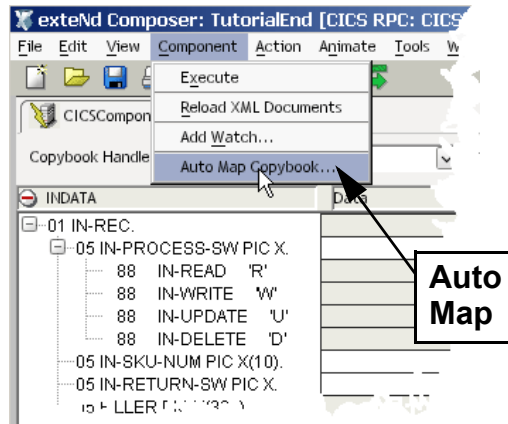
exteNd Composer: TutorialEnd [CICS RPC: CICS

File Edit View Component Action Animate Tools W

Execute
Reload XML Documents
Add Watch...
Auto Map Copybook...

CICSCompon

Copybook Handle

INDATA

Data

01 IN-REC.
05 IN-PROCESS-SW PIC X.
88 IN-READ 'R'
88 IN-WRITE 'W'
88 IN-UPDATE 'U'
88 IN-DELETE 'D'
05 IN-SKU-NUM PIC X(10).
05 IN-RETURN-SW PIC X.
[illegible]

Auto Map